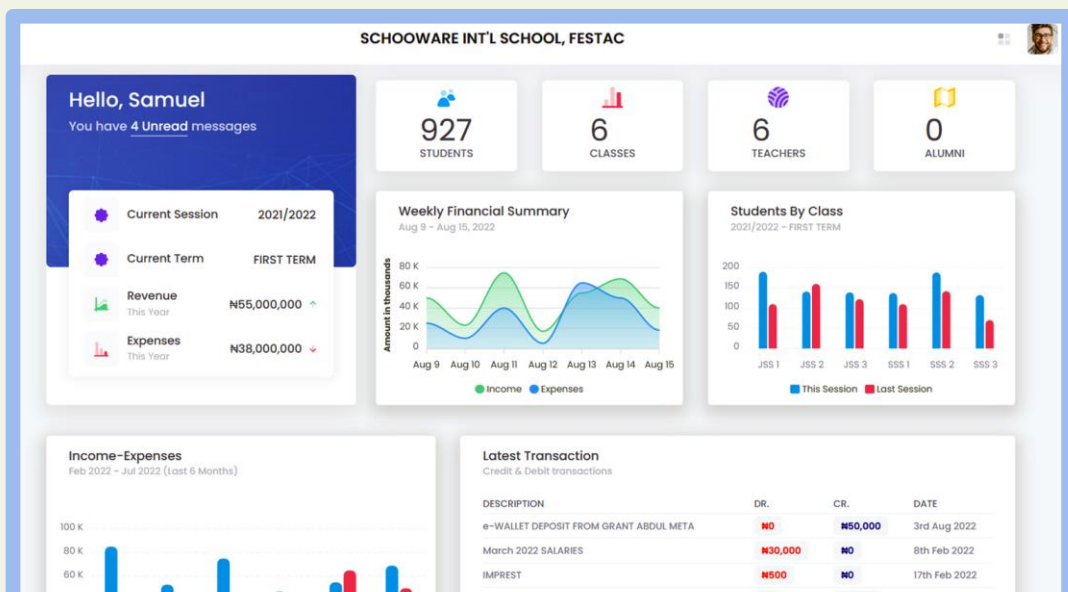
SCHOOWARE INT'L SCHOOL, FESTAC

Hello, Samuel
You have 4 Unread messages

927
STUDENTS

6
CLASSES

6
TEACHERS

0
ALUMNI

Current Session 2021/2022
Current Term FIRST TERM
Revenue This Year ₦55,000,000
Expenses This Year ₦38,000,000

Weekly Financial Summary
Aug 9 – Aug 15, 2022
Amount in thousands
80 K
60 K
40 K
20 K
0
Aug 9 Aug 10 Aug 11 Aug 12 Aug 13 Aug 14 Aug 15
Income Expenses

Students By Class
2021/2022 – FIRST TERM
200
150
100
50
0
JSS 1 JSS 2 JSS 3 SSS 1 SSS 2 SSS 3
This Session Last Session

Income-Expenses
Feb 2022 - Jul 2022 (Last 6 Months)
100 K
80 K
60 K

Latest Transaction
Credit & Debit transactions

| DESCRIPTION | DR. | CR. | DATE |
|---|---|---|---|
| e-WALLET DEPOSIT FROM GRANT ABDUL META | ₦0 | ₦50,000 | 3rd Aug 2022 |
| March 2022 SALARIES | ₦30,000 | ₦0 | 8th Feb 2022 |
| IMPREST | ₦500 | ₦0 | 17th Feb 2022 |